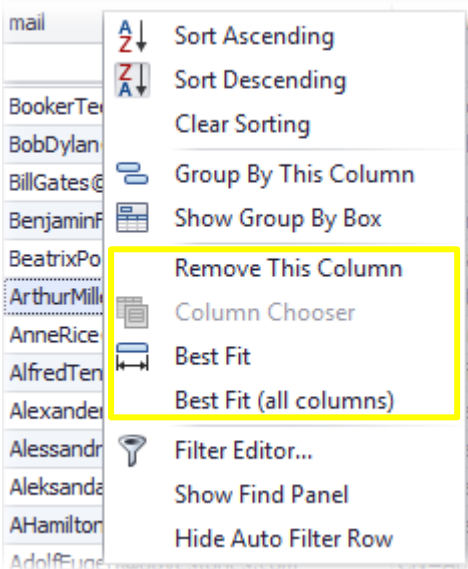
mail

BookerTe
BobDylan
BillGates@
BenjaminF
BeatrixPo
ArthurMille
AnneRice
AlfredTen
Alexander
Alessandr
Aleksanda
AHamilton
AdolfEuge

Sort Ascending
Sort Descending
Clear Sorting
Group By This Column
Show Group By Box
Remove This Column
Column Chooser
Best Fit
Best Fit (all columns)
Filter Editor...
Show Find Panel
Hide Auto Filter Row